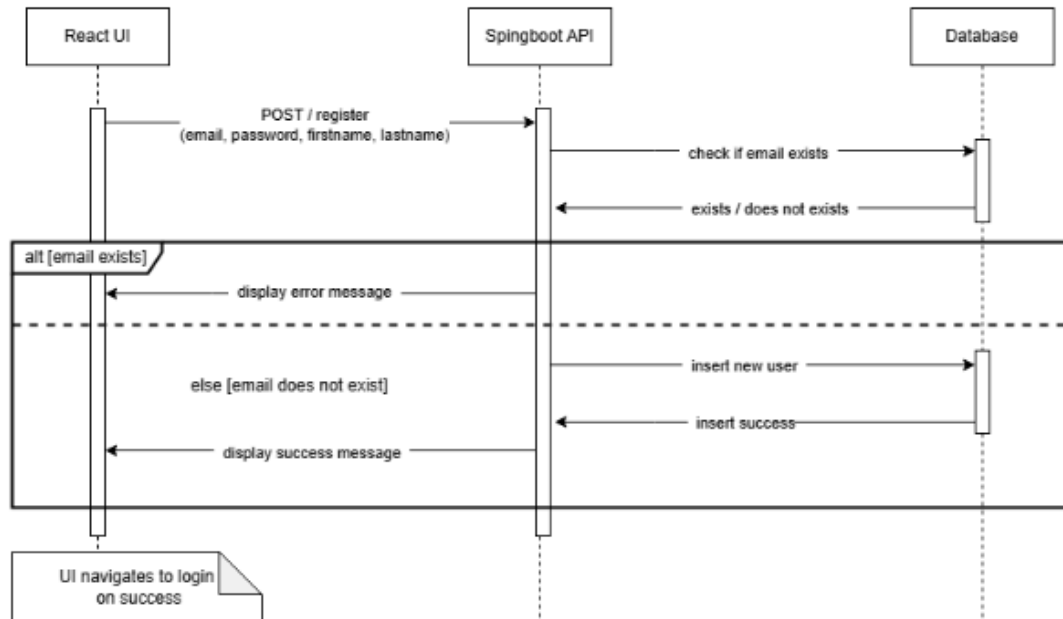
React UI

Spingboot API

Database

POST / register
(email, password, firstname, lastname)

check if email exists

exists / does not exists

alt [email exists]

display error message

insert new user

else [email does not exist]

insert success

display success message

UI navigates to login on success